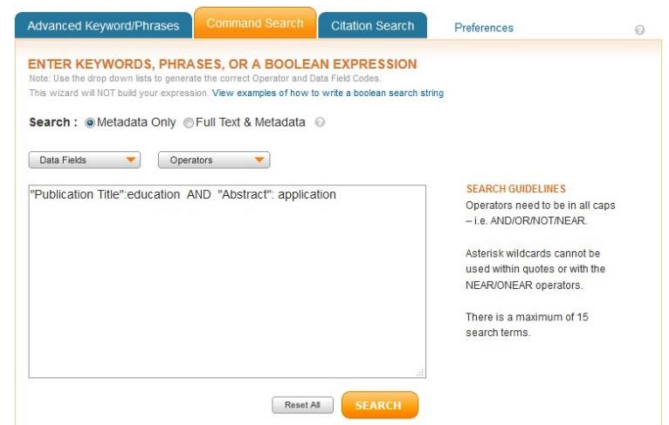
Advanced Keyword/Phrases Command Search Citation Search Preferences

ENTER KEYWORDS, PHRASES, OR A BOOLEAN EXPRESSION
Note: Use the drop down lists to generate the correct Operator and Data Field Codes.
This wizard will NOT build your expression. View examples of how to write a boolean search string

Search : Metadata Only Full Text & Metadata

Data Fields Operators

"Publication Title":education AND "Abstract": application

SEARCH GUIDELINES
Operators need to be in all caps – i.e. AND/OR/NOT/NEAR.

Asterisk wildcards cannot be used within quotes or with the NEAR/ONEAR operators.

There is a maximum of 15 search terms.

Reset All SEARCH